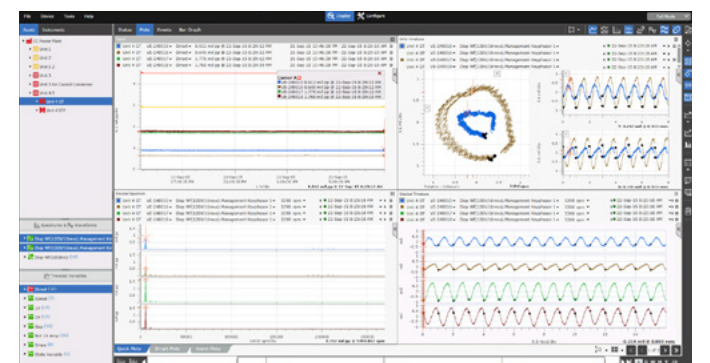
File Views Tools Help

Display Configure

Full Mode

Assets Instruments

Status Plots Events Bar Graph

Power Plant

Unit 1

Unit 2

Unit 3

Unit 4

Unit 5

Unit 5 1X

Unit 5 4 GEN

Cursor

Waveforms & Spectrums

Trended Variables

Overall

Quick Plots Smart Plots Saved Plots